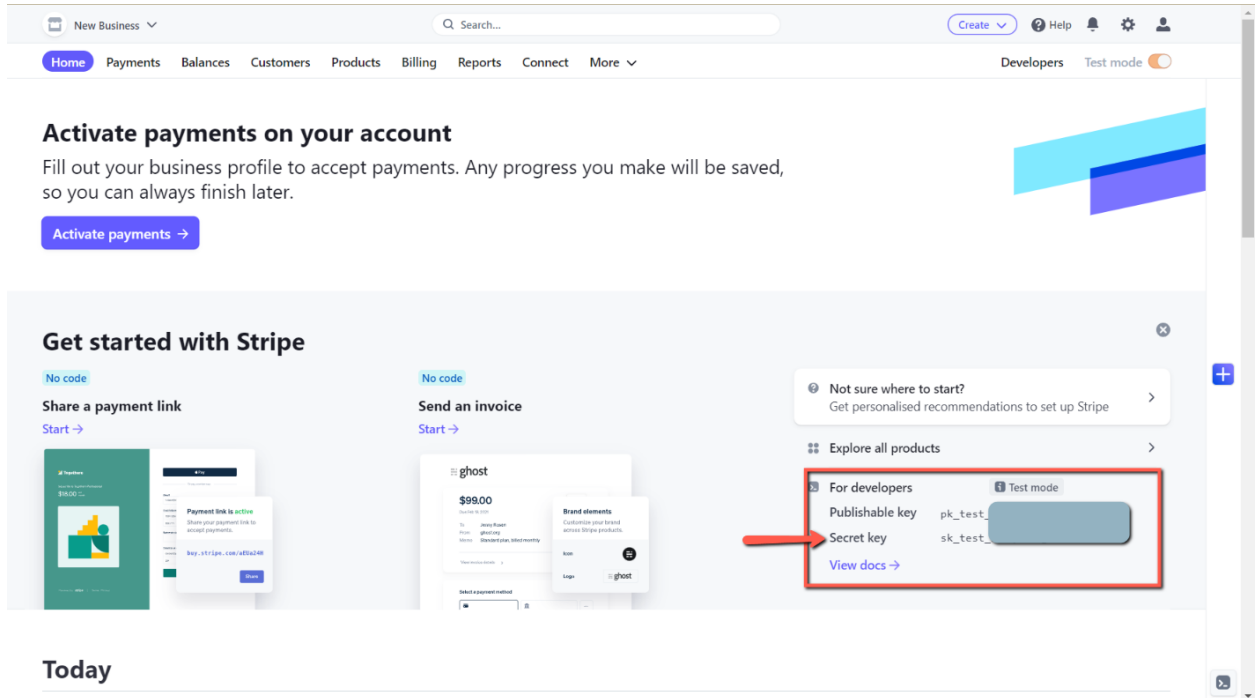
New Business

Search...

Create

Help

Home Payments Balances Customers Products Billing Reports Connect More

Developers Test mode

Activate payments on your account

Fill out your business profile to accept payments. Any progress you make will be saved, so you can always finish later.

Activate payments →

Get started with Stripe

No code

Share a payment link

Start →

Payment link is active

Share your payment link to accept payments.

buy.stripe.com/aEUa240

Share

No code

Send an invoice

Start →

ghost

$99.00

Brand elements

Customize your brand across Stripe products.

Icon

Logo

ghost

Not sure where to start?

Get personalised recommendations to set up Stripe

Explore all products

For developers

Test mode

Publishable key pk_test_

Secret key sk_test_

View docs →

Today